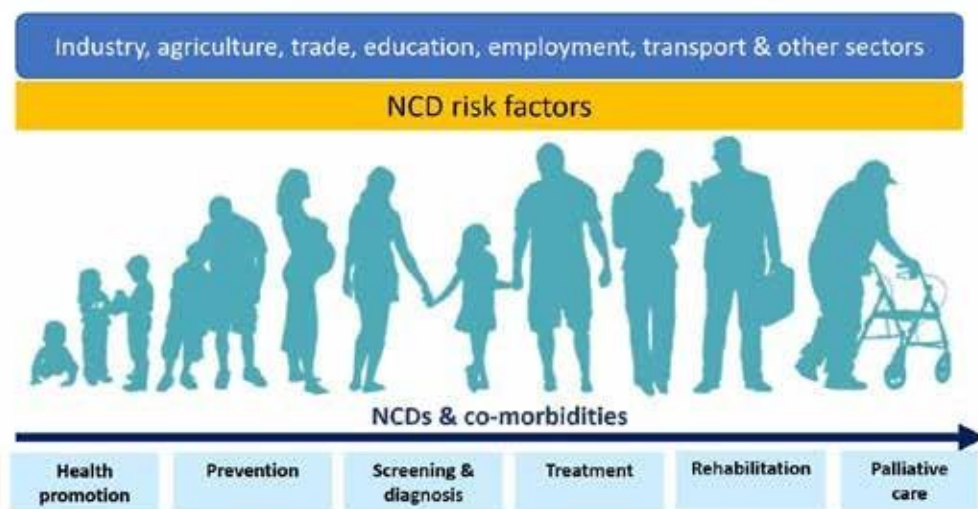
Industry, agriculture, trade, education, employment, transport & other sectors

NCD risk factors

NCDs & co-morbidities

Health promotion

Prevention

Screening & diagnosis

Treatment

Rehabilitation

Palliative care